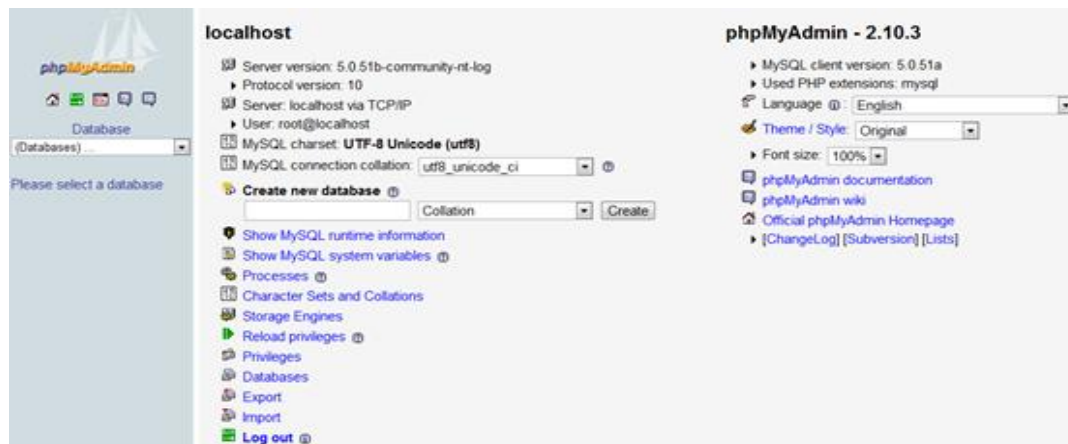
phpMyAdmin

Database
(Databases) ...

Please select a database

localhost

Server version: 5.0.51b-community-nt-log
Protocol version: 10
Server: localhost via TCP/IP
User: root@localhost
MySQL charset: **UTF-8 Unicode (utf8)**
MySQL connection collation: utf8_unicode_ci

**Create new database**

Collation
Create

Show MySQL runtime information
Show MySQL system variables
Processes
Character Sets and Collations
Storage Engines
Reload privileges
Privileges
Databases
Export
Import
**Log out**

phpMyAdmin - 2.10.3

MySQL client version: 5.0.51a
Used PHP extensions: mysql
Language: English
Theme / Style: Original
Font size: 100%
phpMyAdmin documentation
phpMyAdmin wiki
Official phpMyAdmin Homepage
[ChangeLog] [Subversion] [Lists]